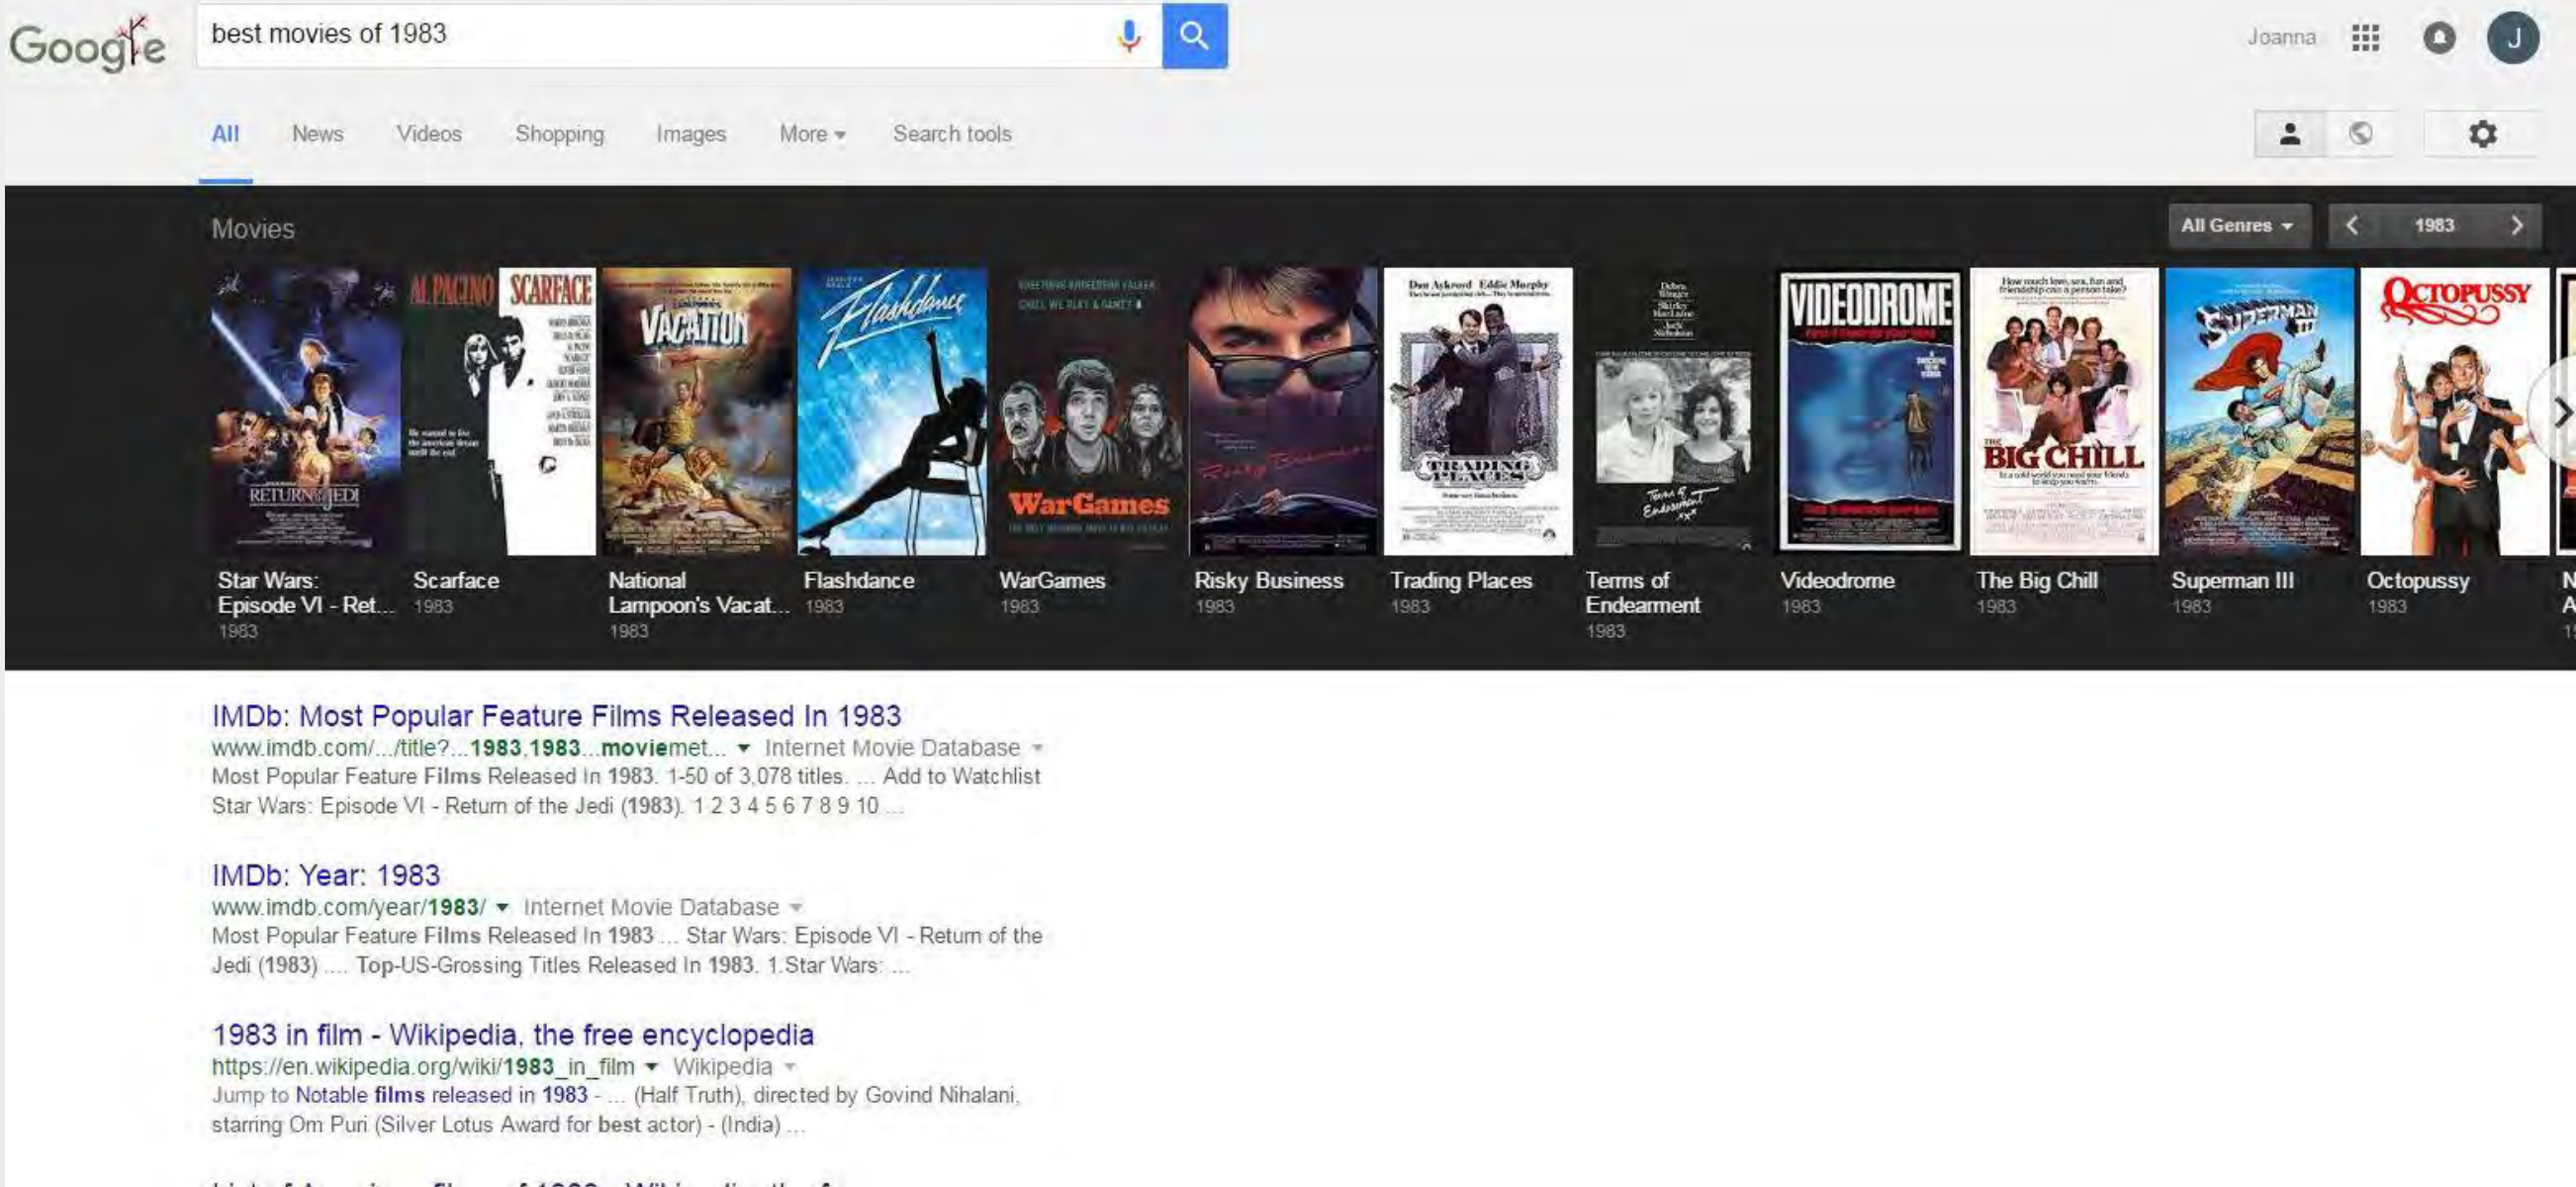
Google

best movies of 1983

Joanna

J

All News Videos Shopping Images More Search tools

Movies

All Genres

1983

Star Wars: Episode VI - Ret...
1983

Scarface
1983

National Lampoon's Vacat...
1983

Flashdance
1983

WarGames
1983

Risky Business
1983

Trading Places
1983

Terms of Endearment
1983

Videodrome
1983

The Big Chill
1983

Superman III
1983

Octopussy
1983

IMDb: Most Popular Feature Films Released In 1983
www.imdb.com/.../title?...1983,1983...moviemet... Internet Movie Database
Most Popular Feature Films Released In 1983. 1-50 of 3,078 titles. ... Add to Watchlist Star Wars: Episode VI - Return of the Jedi (1983). 1 2 3 4 5 6 7 8 9 10 ...

IMDb: Year: 1983
www.imdb.com/year/1983/ Internet Movie Database
Most Popular Feature Films Released In 1983 ... Star Wars: Episode VI - Return of the Jedi (1983) .... Top-US-Grossing Titles Released In 1983. 1.Star Wars: ...

1983 in film - Wikipedia, the free encyclopedia
https://en.wikipedia.org/wiki/1983_in_film Wikipedia
Jump to Notable films released in 1983 - ... (Half Truth), directed by Govind Nihalani, starring Om Puri (Silver Lotus Award for best actor) - (India) ...

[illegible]